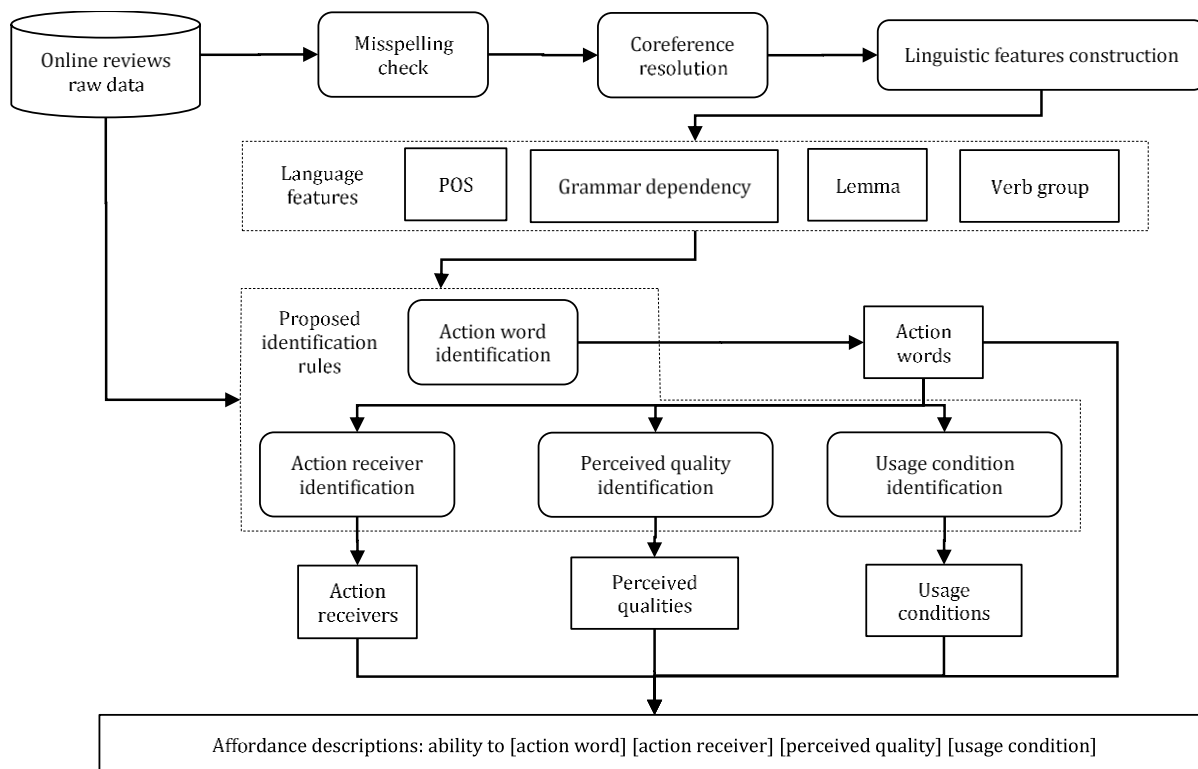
Online reviews raw data

Misspelling check

Coreference resolution

Linguistic features construction

Language features

POS

Grammar dependency

Lemma

Verb group

Proposed identification rules

Action word identification

Action words

Action receiver identification

Perceived quality identification

Usage condition identification

Action receivers

Perceived qualities

Usage conditions

Affordance descriptions: ability to [action word] [action receiver] [perceived quality] [usage condition]